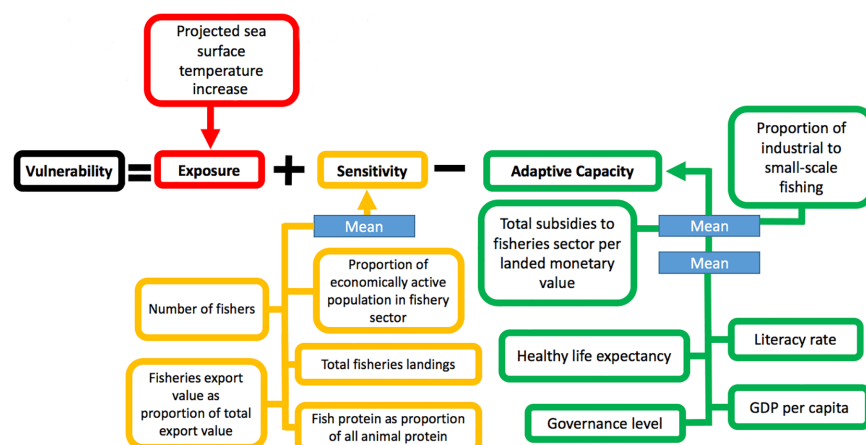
Projected sea surface temperature increase

Vulnerability = Exposure + Sensitivity − Adaptive Capacity

Proportion of industrial to small-scale fishing

Mean

Total subsidies to fisheries sector per landed monetary value

Mean

Mean

Number of fishers

Proportion of economically active population in fishery sector

Total fisheries landings

Fisheries export value as proportion of total export value

Fish protein as proportion of all animal protein

Healthy life expectancy

Literacy rate

GDP per capita

Governance level